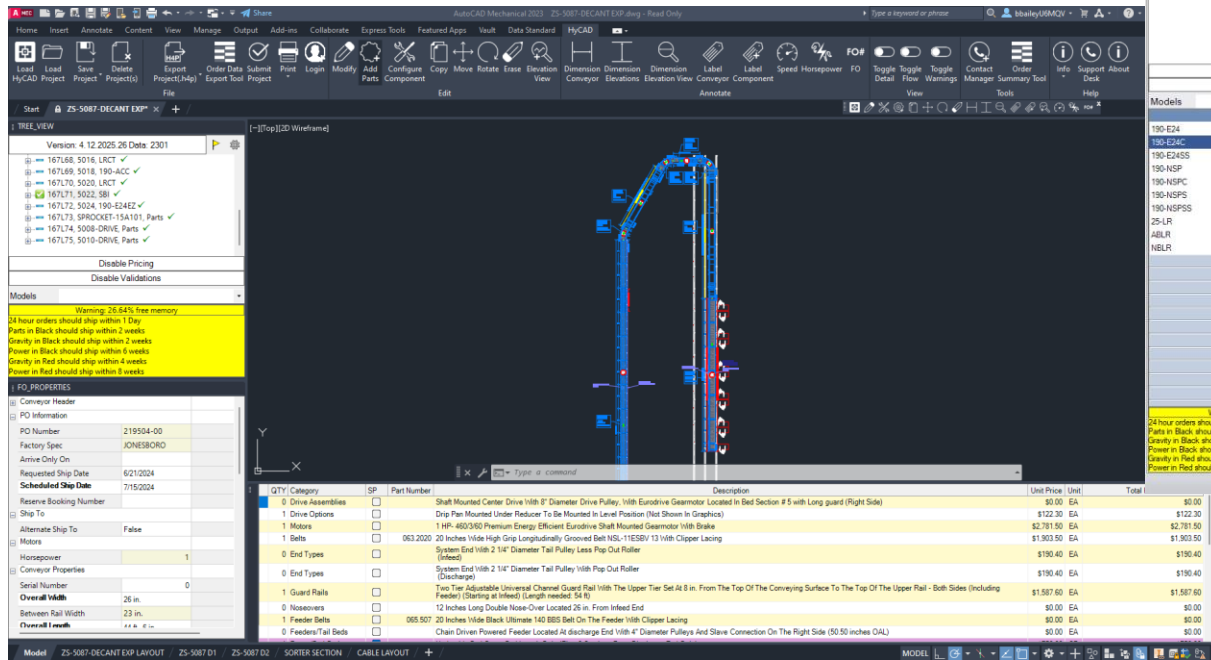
A MEC Share AutoCAD Mechanical 2023 ZS-5087-DECANT EXP.dwg - Read Only Type a keyword or phrase bbaileyU6MQV

Home Insert Annotate Content View Manage Output Add-ins Collaborate Express Tools Featured Apps Vault Data Standard HyCAD

Load HyCAD Load Project Save Project Delete Project(s) Export Project(.h4p) Order Data Export Tool Submit Project Print Login Modify Add Parts Configure Component Copy Move Rotate Erase Elevation View Dimension Conveyor Dimension Elevations Dimension Elevation View Label Conveyor Label Component Speed Horsepower FO Toggle Detail Toggle Flow Toggle Warnings Contact Manager Order Summary Tool Info Support Desk About

File Edit Annotate View Tools Help

Start ZS-5087-DECANT EXP*

TREE_VIEW

Version: 4.12.2025.26 Data: 2301

167L68, 5016, LRCT
167L69, 5018, 190-ACC
167L70, 5020, LRCT
167L71, 5022, SBI
167L72, 5024, 190-E24EZ
167L73, SPROCKET-15A101, Parts
167L74, 5008-DRIVE, Parts
167L75, 5010-DRIVE, Parts

Disable Pricing
Disable Validations

Models

Warning: 26.64% free memory
24 hour orders should ship within 1 Day
Parts in Black should ship within 2 weeks
Gravity in Black should ship within 2 weeks
Power in Black should ship within 6 weeks
Gravity in Red should ship within 4 weeks
Power in Red should ship within 8 weeks

FO_PROPERTIES

Conveyor Header
PO Information
PO Number 219504-00
Factory Spec JONESBORO
Arrive Only On
Requested Ship Date 6/21/2024
Scheduled Ship Date 7/15/2024
Reserve Booking Number
Ship To
Alternate Ship To False
Motors
Horsepower 1
Conveyor Properties
Serial Number 0
Overall Width 26 in.
Between Rail Width 23 in.
Overall Length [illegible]

[-][Top][2D Wireframe]

Y
X

Type a command

| QTY | Category | SP | Part Number | Description | Unit Price | Unit | Total |
|---|---|---|---|---|---|---|---|
| 0 | Drive Assemblies | | | Shaft Mounted Center Drive With 8" Diameter Drive Pulley. With Eurodrive Gearmotor Located In Bed Section # 5 with Long guard (Right Side) | $0.00 | EA | $0.00 |
| 1 | Drive Options | | | Drip Pan Mounted Under Reducer To Be Mounted In Level Position (Not Shown In Graphics) | $122.30 | EA | $122.30 |
| 1 | Motors | | | 1 HP- 460/3/60 Premium Energy Efficient Eurodrive Shaft Mounted Gearmotor With Brake | $2,781.50 | EA | $2,781.50 |
| 1 | Belts | | 063.2020 | 20 Inches Wide High Grip Longitudinally Grooved Belt NSL-11ESBV 13 With Clipper Lacing | $1,903.50 | EA | $1,903.50 |
| 0 | End Types | | | System End With 2 1/4" Diameter Tail Pulley Less Pop Out Roller (Infeed) | $190.40 | EA | $190.40 |
| 0 | End Types | | | System End With 2 1/4" Diameter Tail Pulley With Pop Out Roller (Discharge) | $190.40 | EA | $190.40 |
| 1 | Guard Rails | | | Two Tier Adjustable Universal Channel Guard Rail With The Upper Tier Set At 8 in. From The Top Of The Conveying Surface To The Top Of The Upper Rail - Both Sides (Including Feeder) (Starting at Infeed) (Length needed: 54 ft) | $1,587.60 | EA | $1,587.60 |
| 0 | Noseovers | | | 12 Inches Long Double Nose-Over Located 26 in. From Infeed End | $0.00 | EA | $0.00 |
| 1 | Feeder Belts | | 065.507 | 20 Inches Wide Black Ultimate 140 BBS Belt On The Feeder With Clipper Lacing | $0.00 | EA | $0.00 |
| 0 | Feeders/Tail Beds | | | Chain Driven Powered Feeder Located At discharge End With 4" Diameter Pulleys And Slave Connection On The Right Side (50.50 inches OAL) | $0.00 | EA | $0.00 |

Models
190-E24
190-E24C
190-E24SS
190-NSP
190-NSPC
190-NSPS
190-NSPSS
25-LR
ABLR
NBLR

24 hour orders shou
Parts in Black shou
Gravity in Black sho
Power in Black sho
Gravity in Red shou
Power in Red shou

Model ZS-5087-DECANT EXP LAYOUT ZS-5087 D1 ZS-5087 D2 SORTER SECTION CABLE LAYOUT +

MODEL